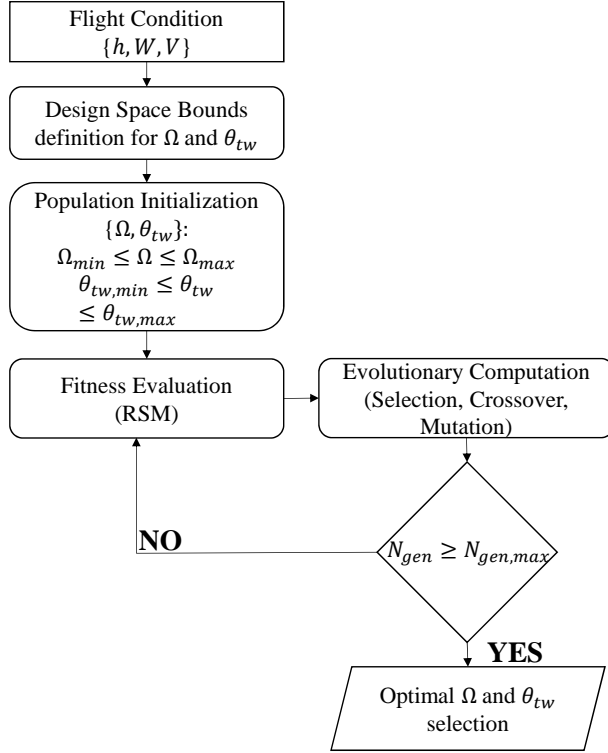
Flight Condition
$\{h, W, V\}$

Design Space Bounds definition for $\Omega$ and $\theta_{tw}$

Population Initialization
$\{\Omega, \theta_{tw}\}$:
$\Omega_{min} \leq \Omega \leq \Omega_{max}$
$\theta_{tw,min} \leq \theta_{tw}$
$\leq \theta_{tw,max}$

Fitness Evaluation
(RSM)

Evolutionary Computation
(Selection, Crossover, Mutation)

$N_{gen} \geq N_{gen,max}$

NO

YES

Optimal $\Omega$ and $\theta_{tw}$ selection